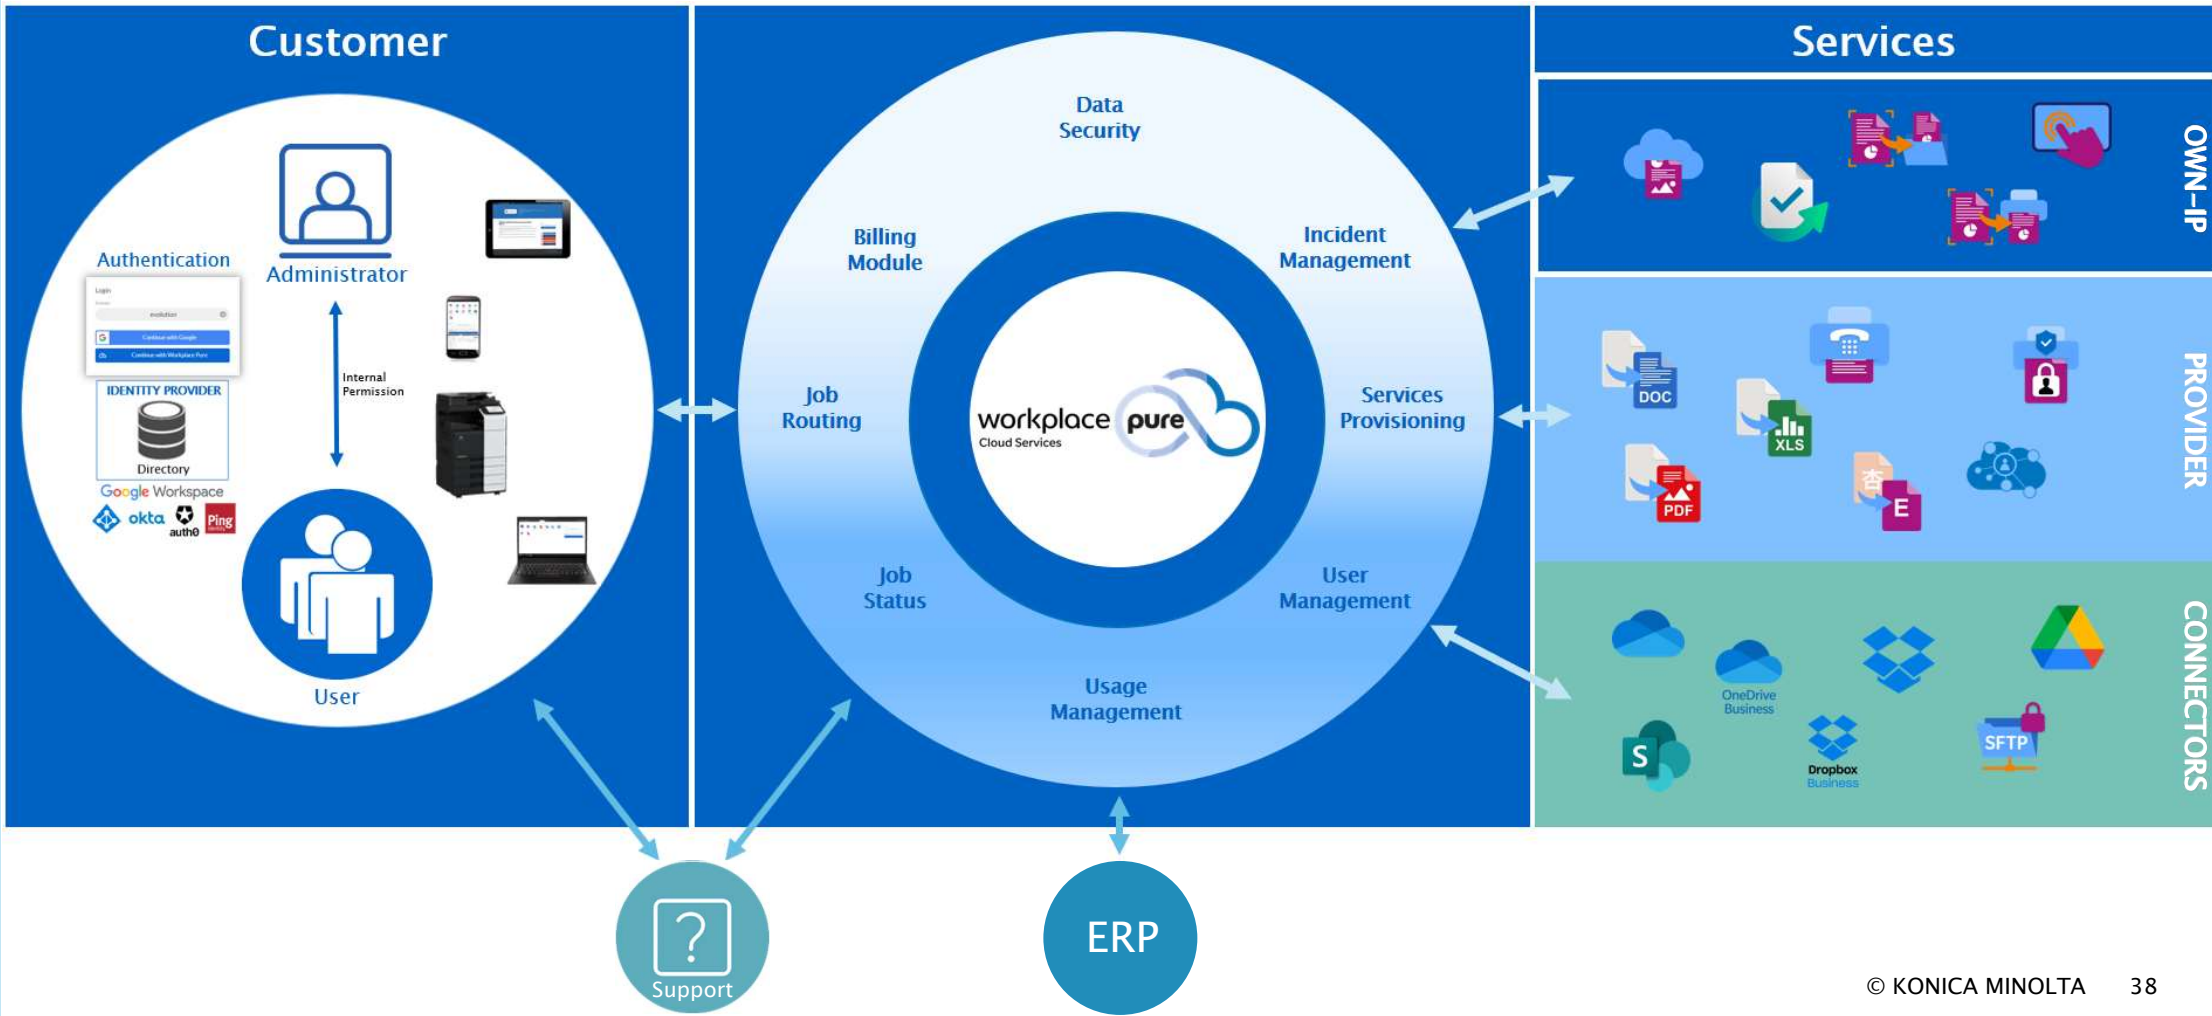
Customer

Authentication

Administrator

Internal Permission

IDENTITY PROVIDER

Directory

Google Workspace

okta auth0 Ping

User

Data Security

Billing Module

Incident Management

Job Routing

workplace pure Cloud Services

Services Provisioning

Job Status

User Management

Usage Management

Services

OWN-IP

DOC

XLS

PDF

E

PROVIDER

OneDrive Business

Dropbox Business

SFTP

S

CONNECTORS

Support

ERP

© KONICA MINOLTA 38